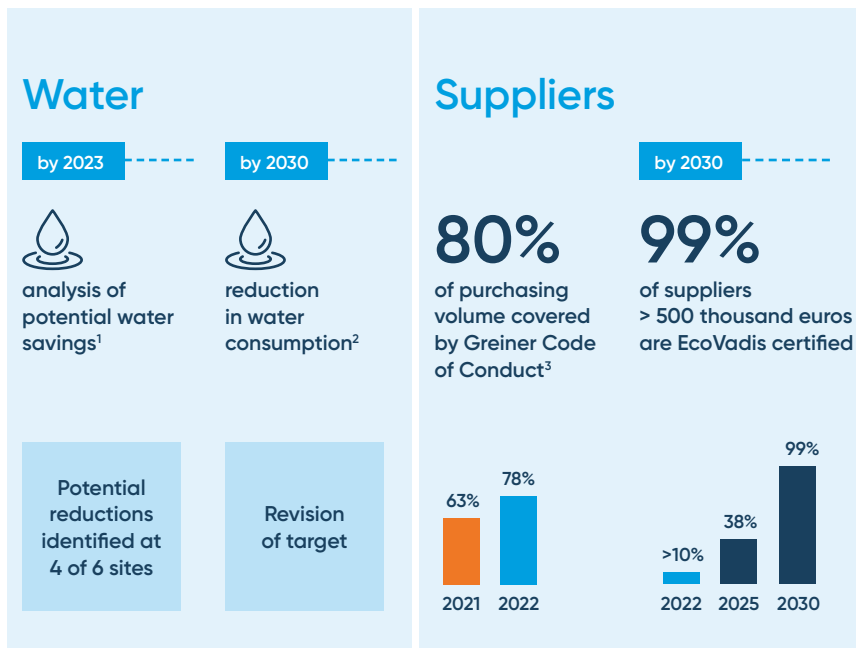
Water

by 2023

analysis of potential water savings$^1$

by 2030

reduction in water consumption$^2$

Potential reductions identified at 4 of 6 sites

Revision of target

Suppliers

80%

of purchasing volume covered by Greiner Code of Conduct$^3$

63%
78%
2021 2022

by 2030

99%

of suppliers > 500 thousand euros are EcoVadis certified

>10%
38%
99%
2022 2025 2030